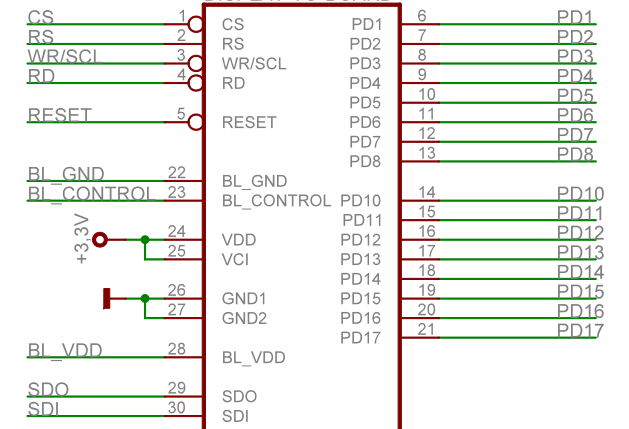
CS 1 CS
RS 2 RS
WR/SCL 3 WR/SCL
RD 4 RD
RESET 5 RESET
BL_GND 22 BL_GND
BL_CONTROL 23 BL_CONTROL
+3.3V
24 VDD
25 VCI
26 GND1
27 GND2
BL_VDD 28 BL_VDD
SDO 29 SDO
SDI 30 SDI

PD1 6 PD1
PD2 7 PD2
PD3 8 PD3
PD4 9 PD4
PD5 10 PD5
PD6 11 PD6
PD7 12 PD7
PD8 13 PD8
PD10 14 PD10
PD11 15 PD11
PD12 16 PD12
PD13 17 PD13
PD14 18 PD14
PD15 19 PD15
PD16 20 PD16
PD17 21 PD17